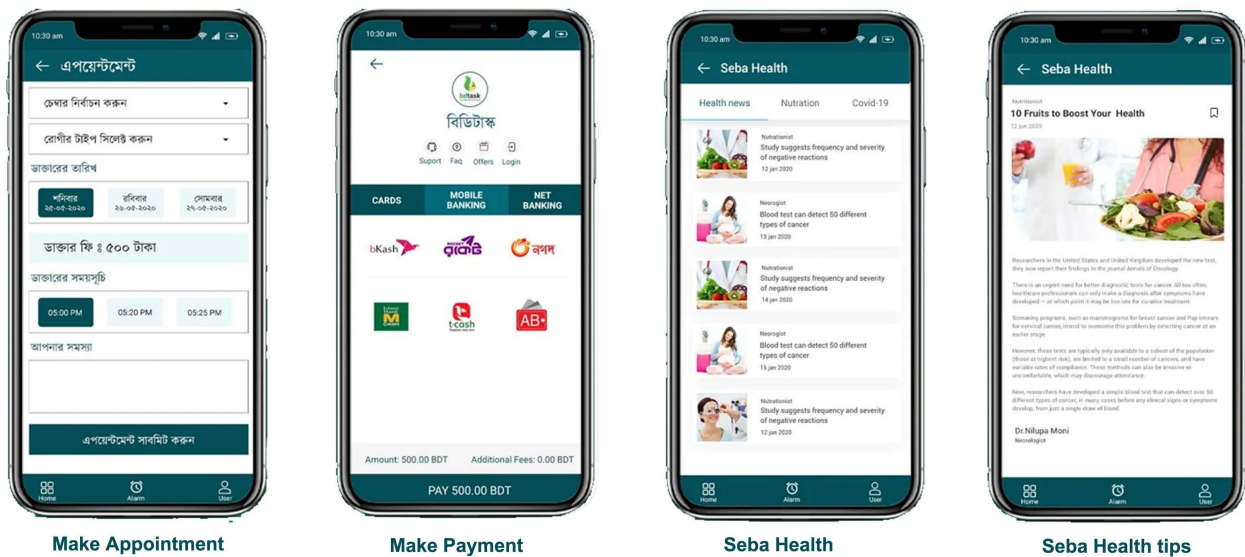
10:30 am

← এপয়েন্টমেন্ট

চেম্বার নির্বাচন করুন

রোগীর টাইপ সিলেক্ট করুন

ডাক্তারের তারিখ

শনিবার ২৫-০৫-২০২০

রবিবার ২৬-০৫-২০২০

সোমবার ২৭-০৫-২০২০

ডাক্তার ফি : ৫০০ টাকা

ডাক্তারের সময়সূচি

05:00 PM

05:20 PM

05:25 PM

আপনার সমস্যা

এপয়েন্টমেন্ট সাবমিট করুন

Home Alarm User

Make Appointment

10:30 am

←

bdtask

বিডিটাস্ক

Suport Faq Offers Login

CARDS

MOBILE BANKING

NET BANKING

bKash রকেট নগদ

M CASH

t-cash

AB

Amount: 500.00 BDT

Additional Fees: 0.00 BDT

PAY 500.00 BDT

Make Payment

10:30 am

← Seba Health

Health news Nutration Covid-19

Nutrationist
Study suggests frequency and severity of negative reactions
12 jan 2020

Neorogist
Blood test can detect 50 different types of cancer
13 jan 2020

Nutrationist
Study suggests frequency and severity of negative reactions
14 jan 2020

Neorogist
Blood test can detect 50 different types of cancer
15 jan 2020

Nutrationist
Study suggests frequency and severity of negative reactions
12 jan 2020

Home Alarm User

Seba Health

10:30 am

← Seba Health

Nutrationist
10 Fruits to Boost Your Health
12 jun 2020

Researchers in the United States and United Kingdom developed the new test, they now report their findings in the journal Annals of Oncology.

There is an urgent need for better diagnostic tools for cancer. All too often, healthcare professionals can only make a diagnosis after symptoms have developed — at which point it may be too late for curative treatment.

Screening programs, such as mammograms for breast cancer and Pap smears for cervical cancer, intend to overcome this problem by detecting cancer at an earlier stage.

However, these tests are typically only available to a subset of the population (those at highest risk), are limited to a small number of cancers, and have variable rates of compliance. These methods can also be invasive or uncomfortable, which may discourage attendance.

Now, researchers have developed a simple blood test that can detect over 50 different types of cancer, in many cases before any clinical signs or symptoms develop, from just a single draw of blood.

Dr.Nilupa Moni
Neorologist

Home Alarm User

Seba Health tips